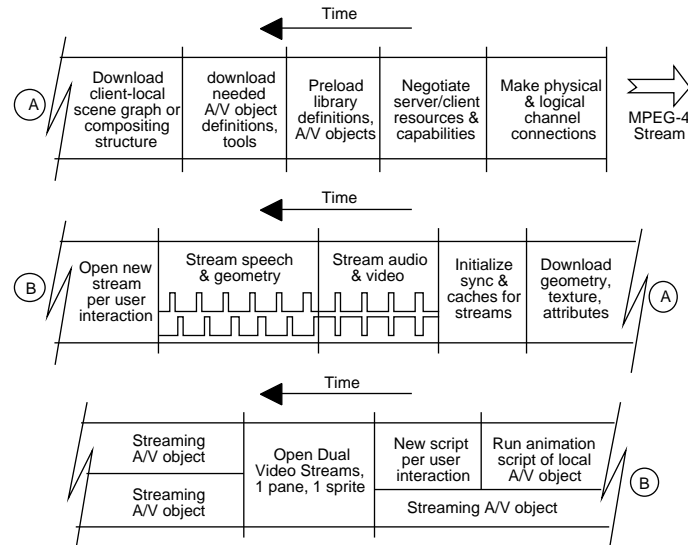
Time

A

Download client-local scene graph or compositing structure

download needed A/V object definitions, tools

Preload library definitions, A/V objects

Negotiate server/client resources & capabilities

Make physical & logical channel connections

MPEG-4 Stream

Time

B

Open new stream per user interaction

Stream speech & geometry

Stream audio & video

Initialize sync & caches for streams

Download geometry, texture, attributes

A

Time

Streaming A/V object

Streaming A/V object

Open Dual Video Streams, 1 pane, 1 sprite

New script per user interaction

Run animation script of local A/V object

Streaming A/V object

B